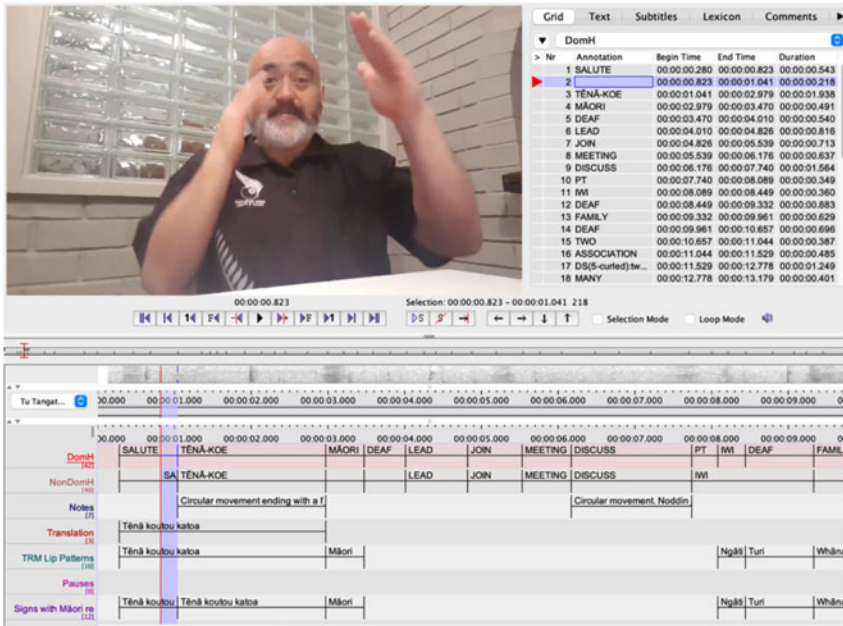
Grid Text Subtitles Lexicon Comments

DomH

| > Nr | Annotation | Begin Time | End Time | Duration |
|---|---|---|---|---|
| 1 | SALUTE | 00:00:00.280 | 00:00:00.823 | 00:00:00.543 |
| 2 | | 00:00:00.823 | 00:00:01.041 | 00:00:00.218 |
| 3 | TĒNĀ-KOE | 00:00:01.041 | 00:00:02.979 | 00:00:01.938 |
| 4 | MĀORI | 00:00:02.979 | 00:00:03.470 | 00:00:00.491 |
| 5 | DEAF | 00:00:03.470 | 00:00:04.010 | 00:00:00.540 |
| 6 | LEAD | 00:00:04.010 | 00:00:04.826 | 00:00:00.816 |
| 7 | JOIN | 00:00:04.826 | 00:00:05.539 | 00:00:00.713 |
| 8 | MEETING | 00:00:05.539 | 00:00:06.176 | 00:00:00.637 |
| 9 | DISCUSS | 00:00:06.176 | 00:00:07.740 | 00:00:01.564 |
| 10 | PT | 00:00:07.740 | 00:00:08.089 | 00:00:00.349 |
| 11 | IWI | 00:00:08.089 | 00:00:08.449 | 00:00:00.360 |
| 12 | DEAF | 00:00:08.449 | 00:00:09.332 | 00:00:00.883 |
| 13 | FAMILY | 00:00:09.332 | 00:00:09.961 | 00:00:00.629 |
| 14 | DEAF | 00:00:09.961 | 00:00:10.657 | 00:00:00.696 |
| 15 | TWO | 00:00:10.657 | 00:00:11.044 | 00:00:00.387 |
| 16 | ASSOCIATION | 00:00:11.044 | 00:00:11.529 | 00:00:00.485 |
| 17 | DS(5-curled):tw... | 00:00:11.529 | 00:00:12.778 | 00:00:01.249 |
| 18 | MANY | 00:00:12.778 | 00:00:13.179 | 00:00:00.401 |

00:00:00.823

Selection: 00:00:00.823 – 00:00:01.041 218

Selection Mode Loop Mode

Tu Tangat...

00.000 00:00:01.000 00:00:02.000 00:00:03.000 00:00:04.000 00:00:05.000 00:00:06.000 00:00:07.000 00:00:08.000 00:00:09.000

DomH [42]
SALUTE TĒNĀ-KOE MĀORI DEAF LEAD JOIN MEETING DISCUSS PT IWI DEAF FAMIL

NonDomH [40]
SA TĒNĀ-KOE LEAD JOIN MEETING DISCUSS IWI

Notes [7]
Circular movement ending with a f Circular movement. Noddin

Translation [3]
Tēnā koutou katoa

TRM Lip Patterns [18]
Tēnā koutou katoa Māori Ngāti Turi Whān

Pauses [0]

Signs with Māori re [12]
Tēnā koutou Tēnā koutou katoa Māori Ngāti Turi Whān